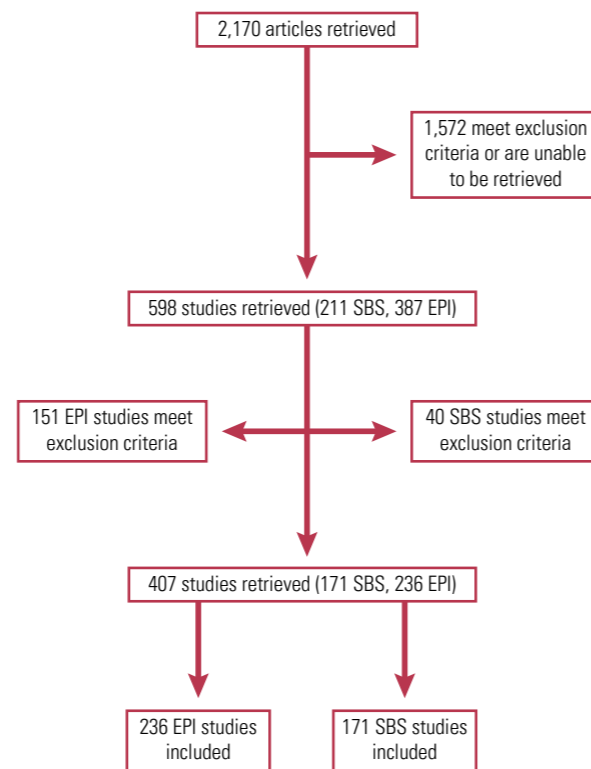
2,170 articles retrieved

1,572 meet exclusion criteria or are unable to be retrieved

598 studies retrieved (211 SBS, 387 EPI)

151 EPI studies meet exclusion criteria

40 SBS studies meet exclusion criteria

407 studies retrieved (171 SBS, 236 EPI)

236 EPI studies included

171 SBS studies included